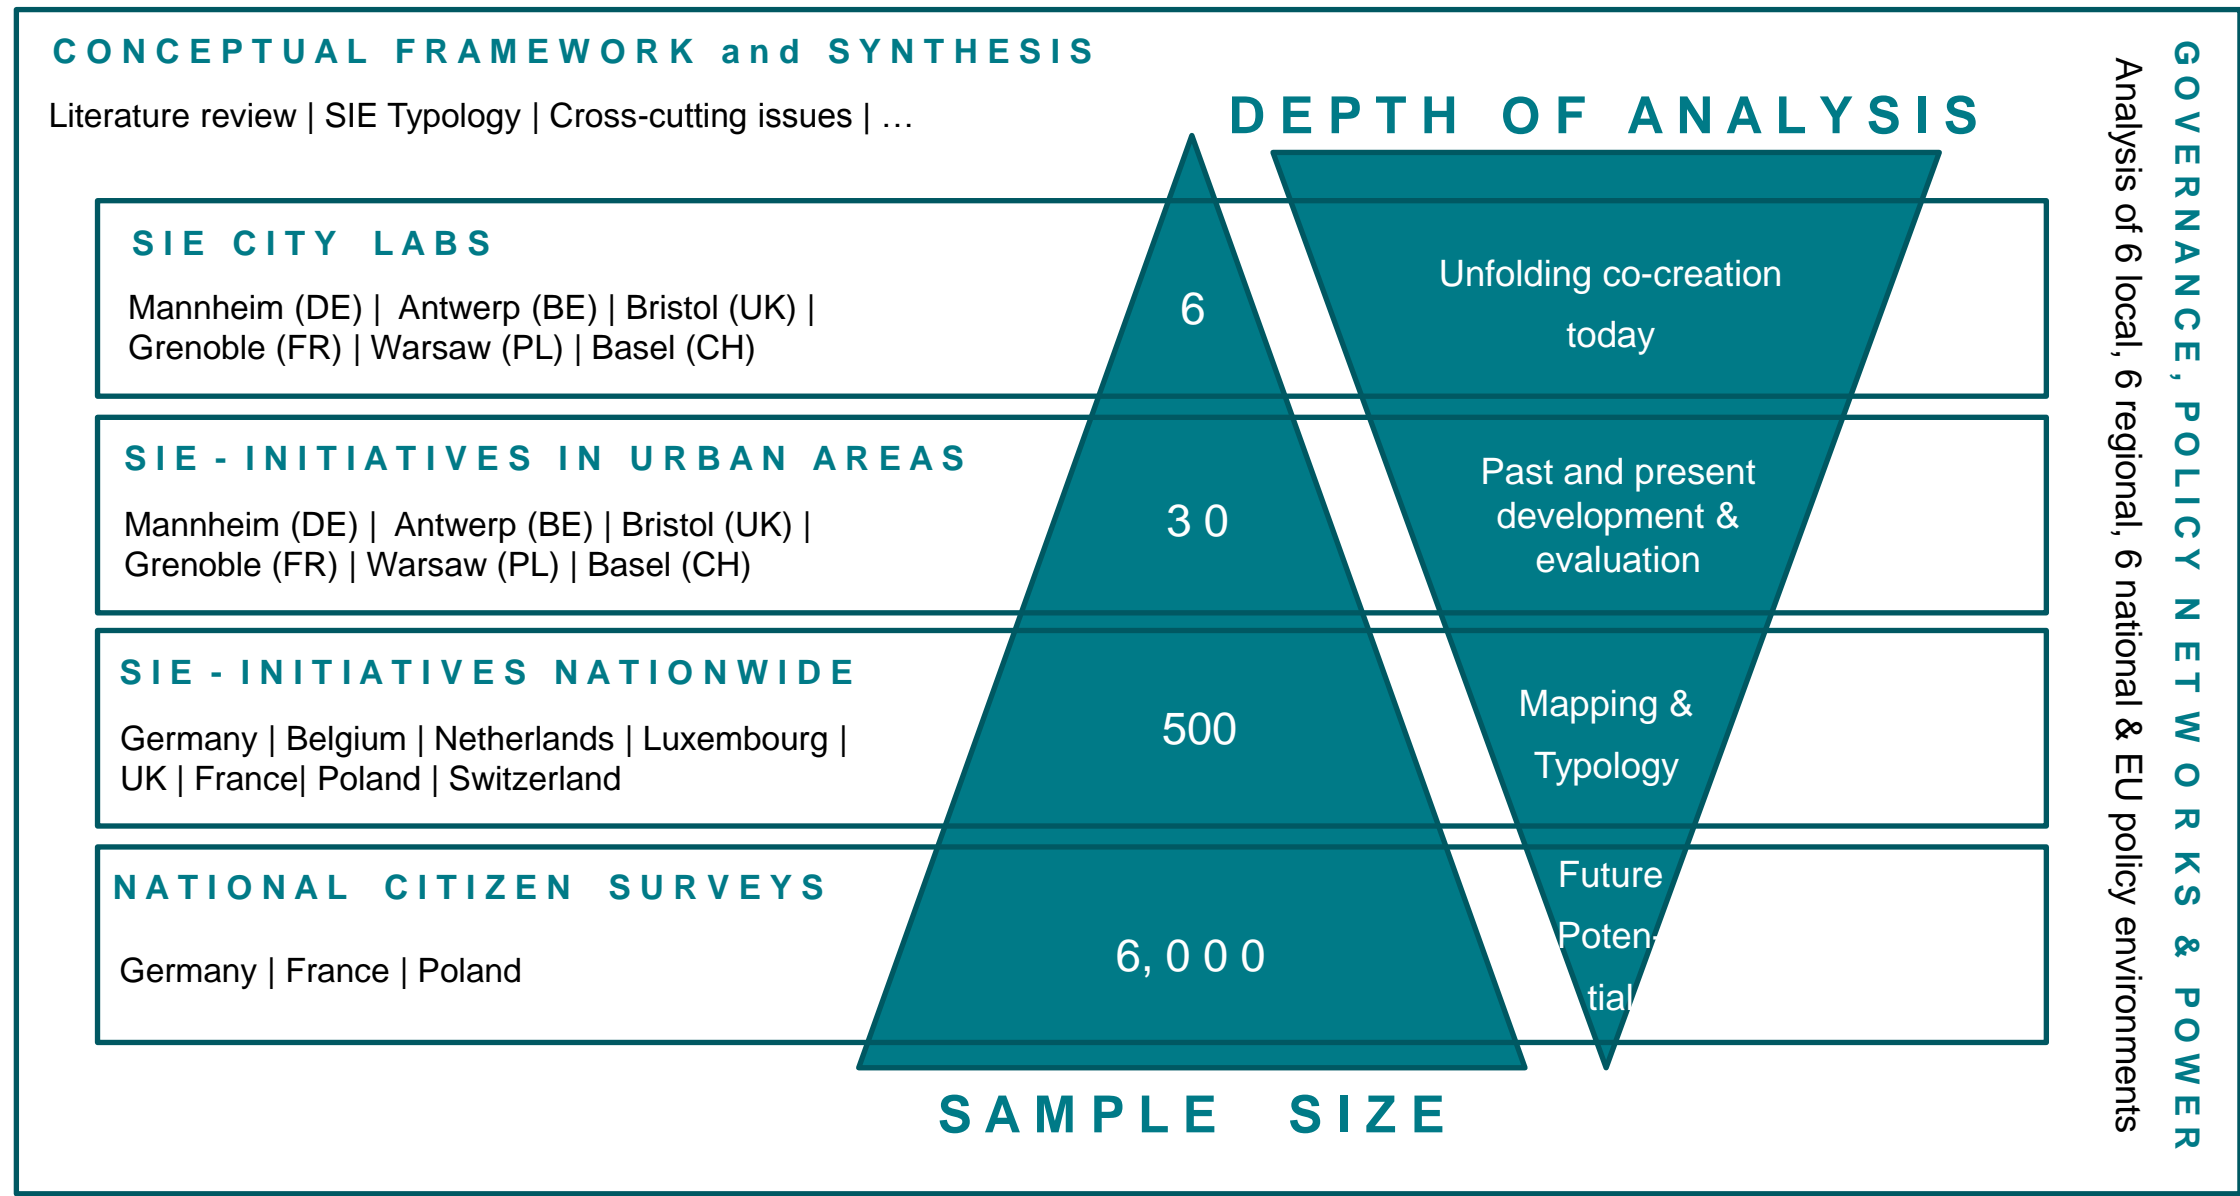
CONCEPTUAL FRAMEWORK and SYNTHESIS

Literature review | SIE Typology | Cross-cutting issues | …

DEPTH OF ANALYSIS

SIE CITY LABS

Mannheim (DE) | Antwerp (BE) | Bristol (UK) | Grenoble (FR) | Warsaw (PL) | Basel (CH)

6

Unfolding co-creation today

SIE - INITIATIVES IN URBAN AREAS

Mannheim (DE) | Antwerp (BE) | Bristol (UK) | Grenoble (FR) | Warsaw (PL) | Basel (CH)

30

Past and present development & evaluation

SIE - INITIATIVES NATIONWIDE

Germany | Belgium | Netherlands | Luxembourg | UK | France| Poland | Switzerland

500

Mapping & Typology

NATIONAL CITIZEN SURVEYS

Germany | France | Poland

6,000

Future Potential

SAMPLE SIZE

Analysis of 6 local, 6 regional, 6 national & EU policy environments

GOVERNANCE, POLICY NETWORKS & POWER